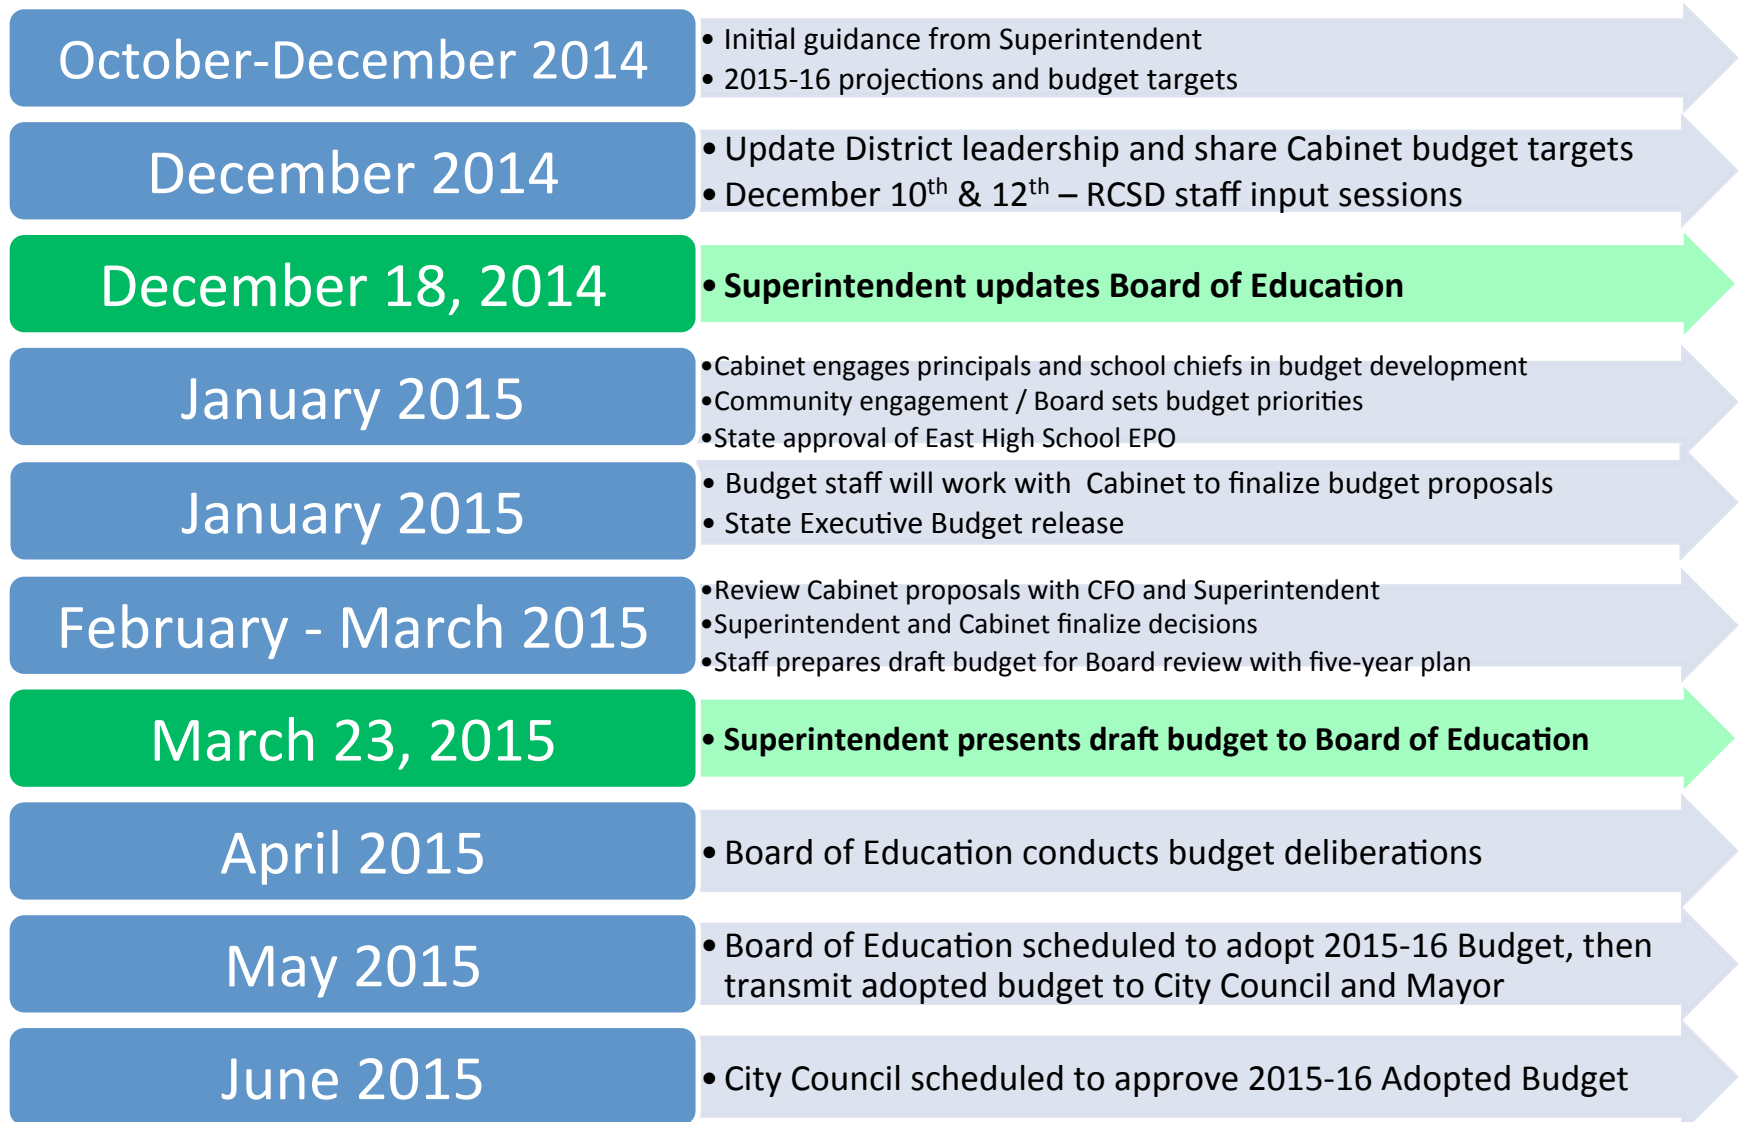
October-December 2014

• Initial guidance from Superintendent
• 2015-16 projections and budget targets

December 2014

• Update District leadership and share Cabinet budget targets
• December $10^{th}$ & $12^{th}$ – RCSD staff input sessions

December 18, 2014

• Superintendent updates Board of Education

January 2015

•Cabinet engages principals and school chiefs in budget development
•Community engagement / Board sets budget priorities
•State approval of East High School EPO

January 2015

• Budget staff will work with Cabinet to finalize budget proposals
• State Executive Budget release

February - March 2015

•Review Cabinet proposals with CFO and Superintendent
•Superintendent and Cabinet finalize decisions
•Staff prepares draft budget for Board review with five-year plan

March 23, 2015

• Superintendent presents draft budget to Board of Education

April 2015

• Board of Education conducts budget deliberations

May 2015

• Board of Education scheduled to adopt 2015-16 Budget, then transmit adopted budget to City Council and Mayor

June 2015

• City Council scheduled to approve 2015-16 Adopted Budget